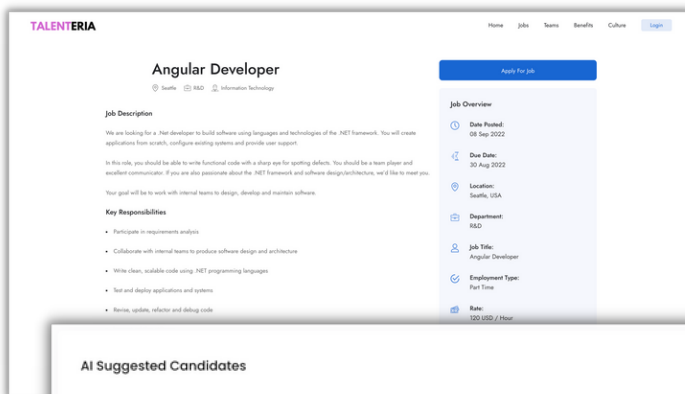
TALENTERIA

Home Jobs Teams Benefits Culture Login

Angular Developer

Seattle R&D Information Technology

Apply for Job

Job Description

We are looking for a .Net developer to build software using languages and technologies of the .NET framework. You will create applications from scratch, configure existing systems and provide user support.

In this role, you should be able to write functional code with a sharp eye for spotting defects. You should be a team player and excellent communicator. If you are also passionate about the .NET framework and software design/architecture, we'd like to meet you.

Your goal will be to work with internal teams to design, develop and maintain software.

Key Responsibilities

- Participate in requirements analysis
- Collaborate with internal teams to produce software design and architecture
- Write clean, scalable code using .NET programming languages
- Test and deploy applications and systems
- Revise, update, refactor and debug code

Job Overview

Date Posted:
08 Sep 2022

Due Date:
30 Aug 2022

Location:
Seattle, USA

Department:
R&D

Job Title:
Angular Developer

Employment Type:
Part Time

Rate:
120 USD / Hour

AI Suggested Candidates